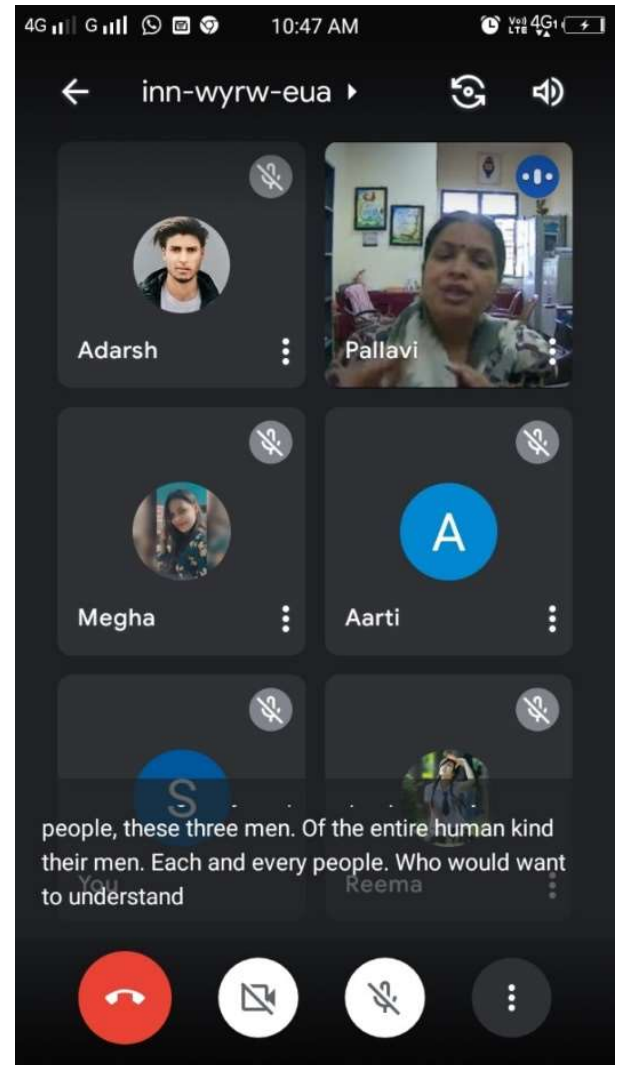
4G G 10:47 AM Vo) LTE 4G

inn-wyrw-eua

Adarsh

Pallavi

Megha

A

Aarti

S

You

Reema

people, these three men. Of the entire human kind their men. Each and every people. Who would want to understand